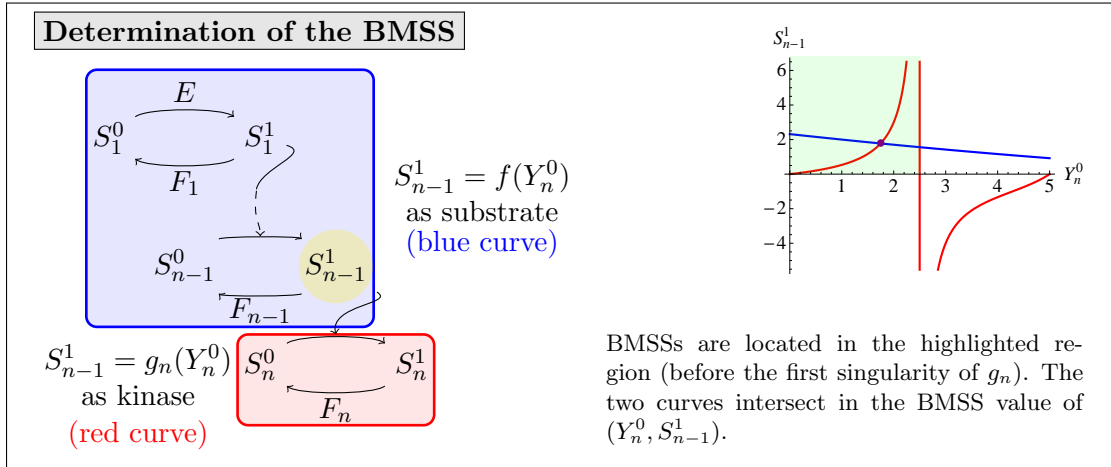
Determination of the BMSS

$E$

$S_1^0$ $S_1^1$

$F_1$

$S_{n-1}^0$ $S_{n-1}^1$

$F_{n-1}$

$S_{n-1}^1 = f(Y_n^0)$ as substrate (blue curve)

$S_{n-1}^1 = g_n(Y_n^0)$ as kinase (red curve)

$S_n^0$ $S_n^1$

$F_n$

$S_{n-1}^1$

6
4
2
−2
−4
1 2 3 4 5 $Y_n^0$

BMSSs are located in the highlighted region (before the first singularity of $g_n$). The two curves intersect in the BMSS value of $(Y_n^0, S_{n-1}^1)$.